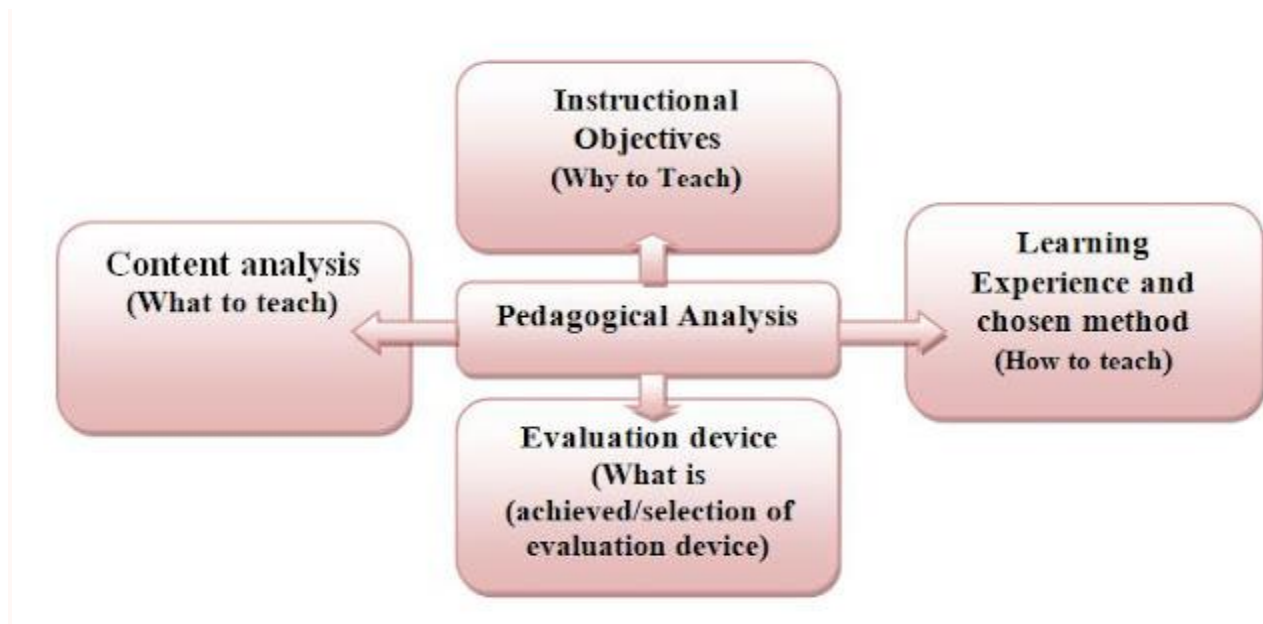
Instructional Objectives
(Why to Teach)

Content analysis
(What to teach)

Pedagogical Analysis

Learning Experience and chosen method
(How to teach)

Evaluation device
(What is (achieved/selection of evaluation device)